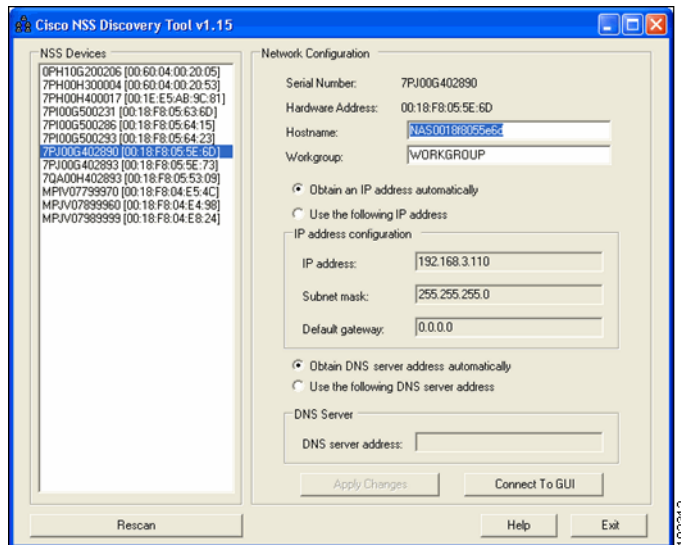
Cisco NSS Discovery Tool v1.15

NSS Devices

0PH10G200206 [00:60:04:00:20:05]
7PH00H300004 [00:60:04:00:20:53]
7PH00H400017 [00:1E:E5:AB:9C:81]
7PI00G500231 [00:18:F8:05:63:6D]
7PI00G500286 [00:18:F8:05:64:15]
7PI00G500293 [00:18:F8:05:64:23]
7PJ00G402890 [00:18:F8:05:5E:6D]
7PJ00G402893 [00:18:F8:05:5E:73]
7QA00H402893 [00:18:F8:05:53:09]
MPIV07799970 [00:18:F8:04:E5:4C]
MPJV07899960 [00:18:F8:04:E4:98]
MPJV07989999 [00:18:F8:04:E8:24]

Network Configuration

Serial Number: 7PJ00G402890

Hardware Address: 00:18:F8:05:5E:6D

Hostname: NAS0018f8055e6d

Workgroup: WORKGROUP

Obtain an IP address automatically

Use the following IP address

IP address configuration

IP address: 192.168.3.110

Subnet mask: 255.255.255.0

Default gateway: 0.0.0.0

Obtain DNS server address automatically

Use the following DNS server address

DNS Server

DNS server address:

Apply Changes

Connect To GUI

Rescan

Help

Exit

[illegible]